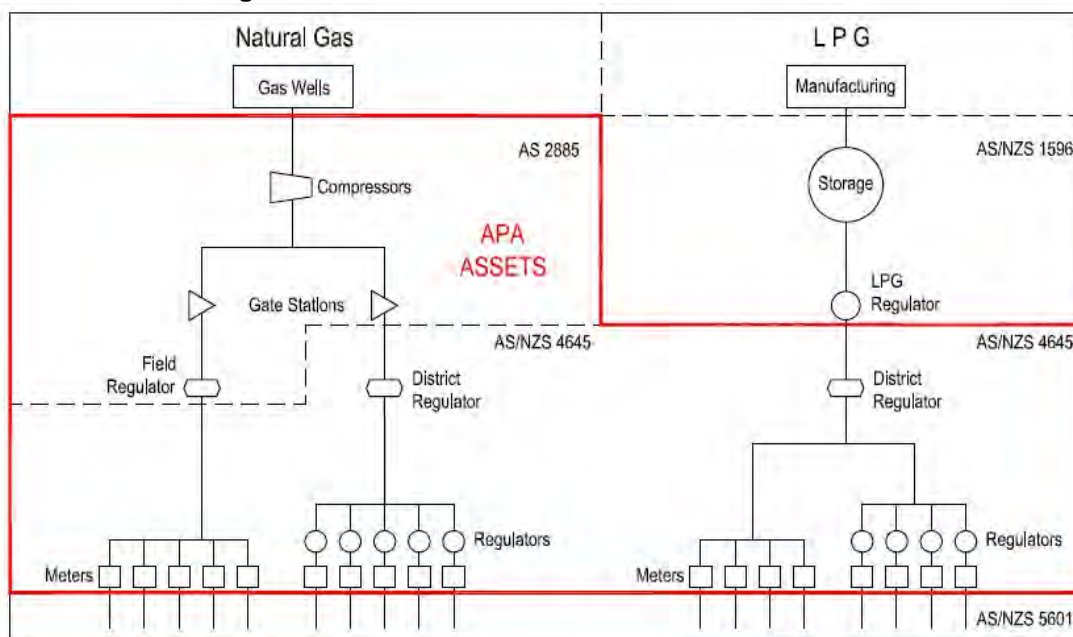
Natural Gas

L P G

Gas Wells

Manufacturing

AS 2885

AS/NZS 1596

Compressors

Storage

APA
ASSETS

LPG
Regulator

Gate Stations

AS/NZS 4645

AS/NZS 4645

Field
Regulator

District
Regulator

District
Regulator

Regulators

Regulators

Meters

Meters

AS/NZS 5601